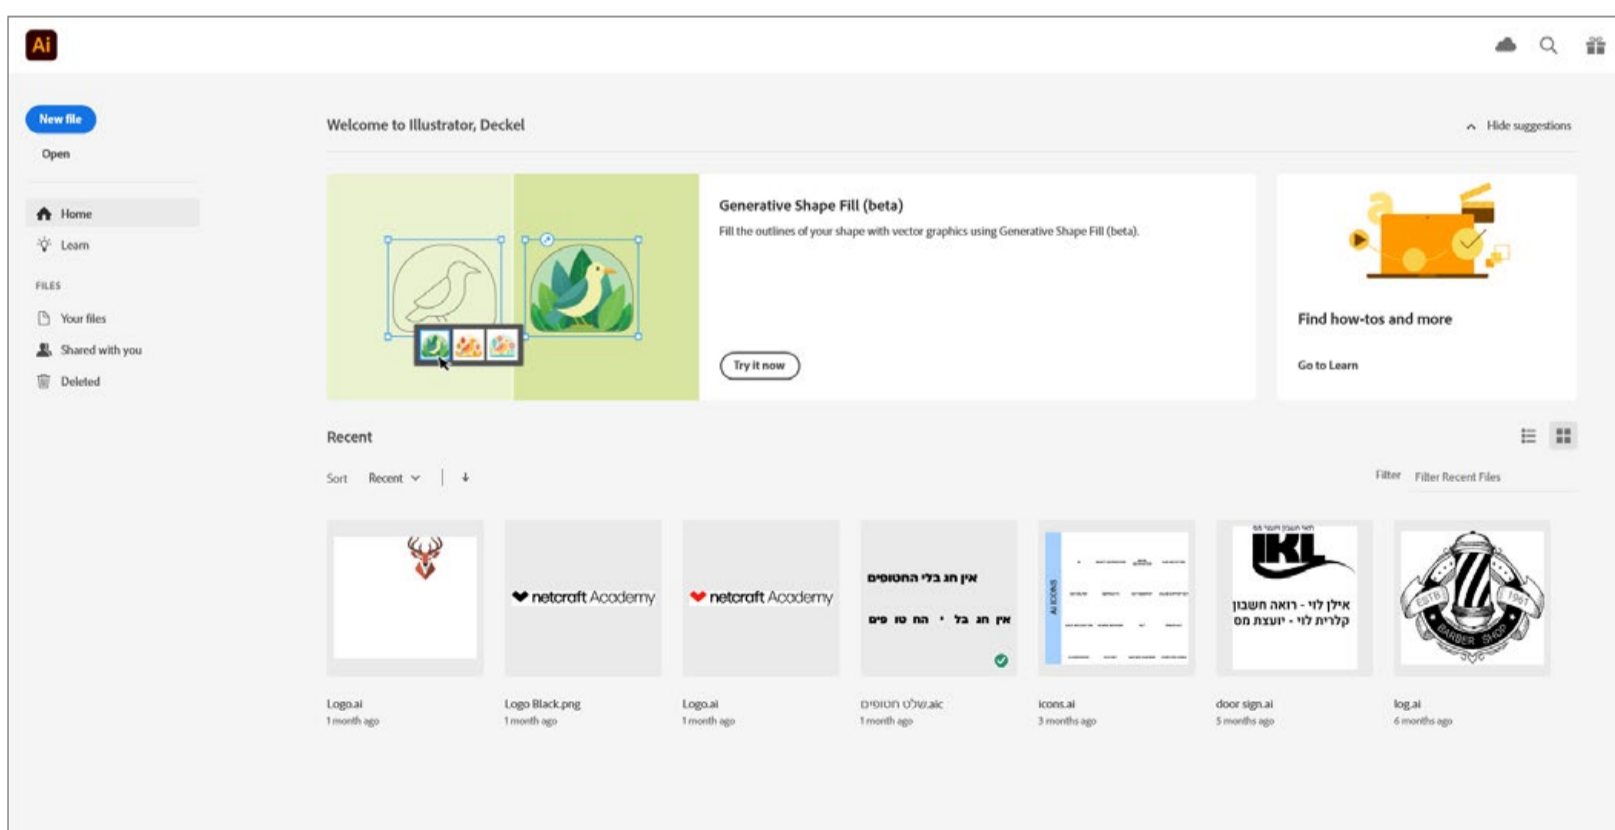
Ai

New file

Open

Home

Learn

FILES

Your files

Shared with you

Deleted

Welcome to Illustrator, Deckel

Hide suggestions

Generative Shape Fill (beta)

Fill the outlines of your shape with vector graphics using Generative Shape Fill (beta).

Try it now

Find how-tos and more

Go to Learn

Recent

Sort Recent

Filter Filter Recent Files

netcraft Academy

netcraft Academy

אין חג בלי החטופים

אין חג בל • הח טו פים

AI ICONS

IKL

אילן לוי - רואה חשבון
קלרית לוי - יועצת מס

ESTB 1967 BARBER SHOP

Logo.ai
1 month ago

Logo Black.png
1 month ago

Logo.ai
1 month ago

שלט חטופים.aic
1 month ago

icons.ai
3 months ago

door sign.ai
5 months ago

log.ai
6 months ago